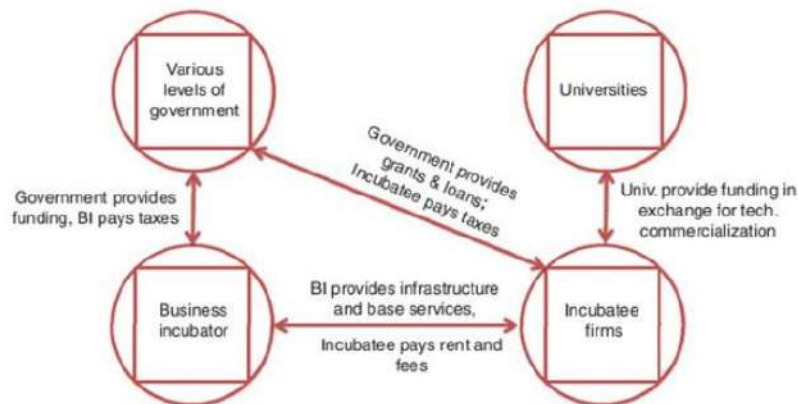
Various levels of government

Universities

Government provides grants & loans; Incubatee pays taxes

Government provides funding, BI pays taxes

Univ. provide funding in exchange for tech. commercialization

Business incubator

BI provides infrastructure and base services,

Incubatee pays rent and fees

Incubatee firms